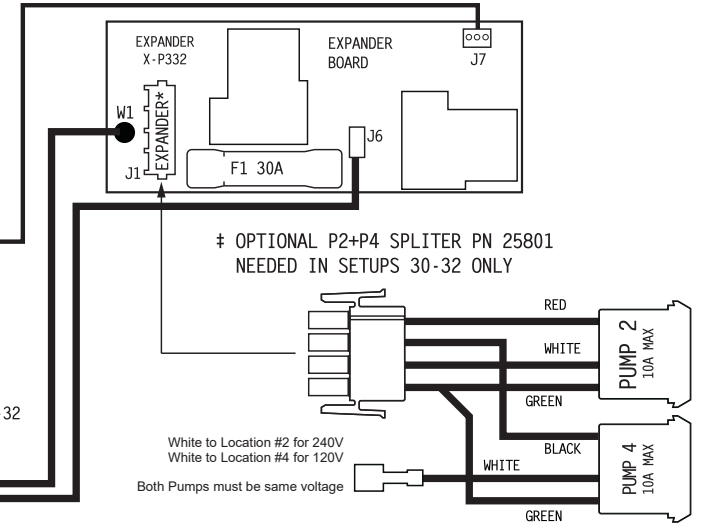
EXPANDER
X-P332

EXPANDER
BOARD

J7

W1

EXPANDER*

J1

J6

F1 30A

‡ OPTIONAL P2+P4 SPLITER PN 25801
NEEDED IN SETUPS 30-32 ONLY

RED

WHITE

GREEN

PUMP 2
10A MAX

32

White to Location #2 for 240V
White to Location #4 for 120V

Both Pumps must be same voltage

BLACK

WHITE

GREEN

PUMP 4
10A MAX